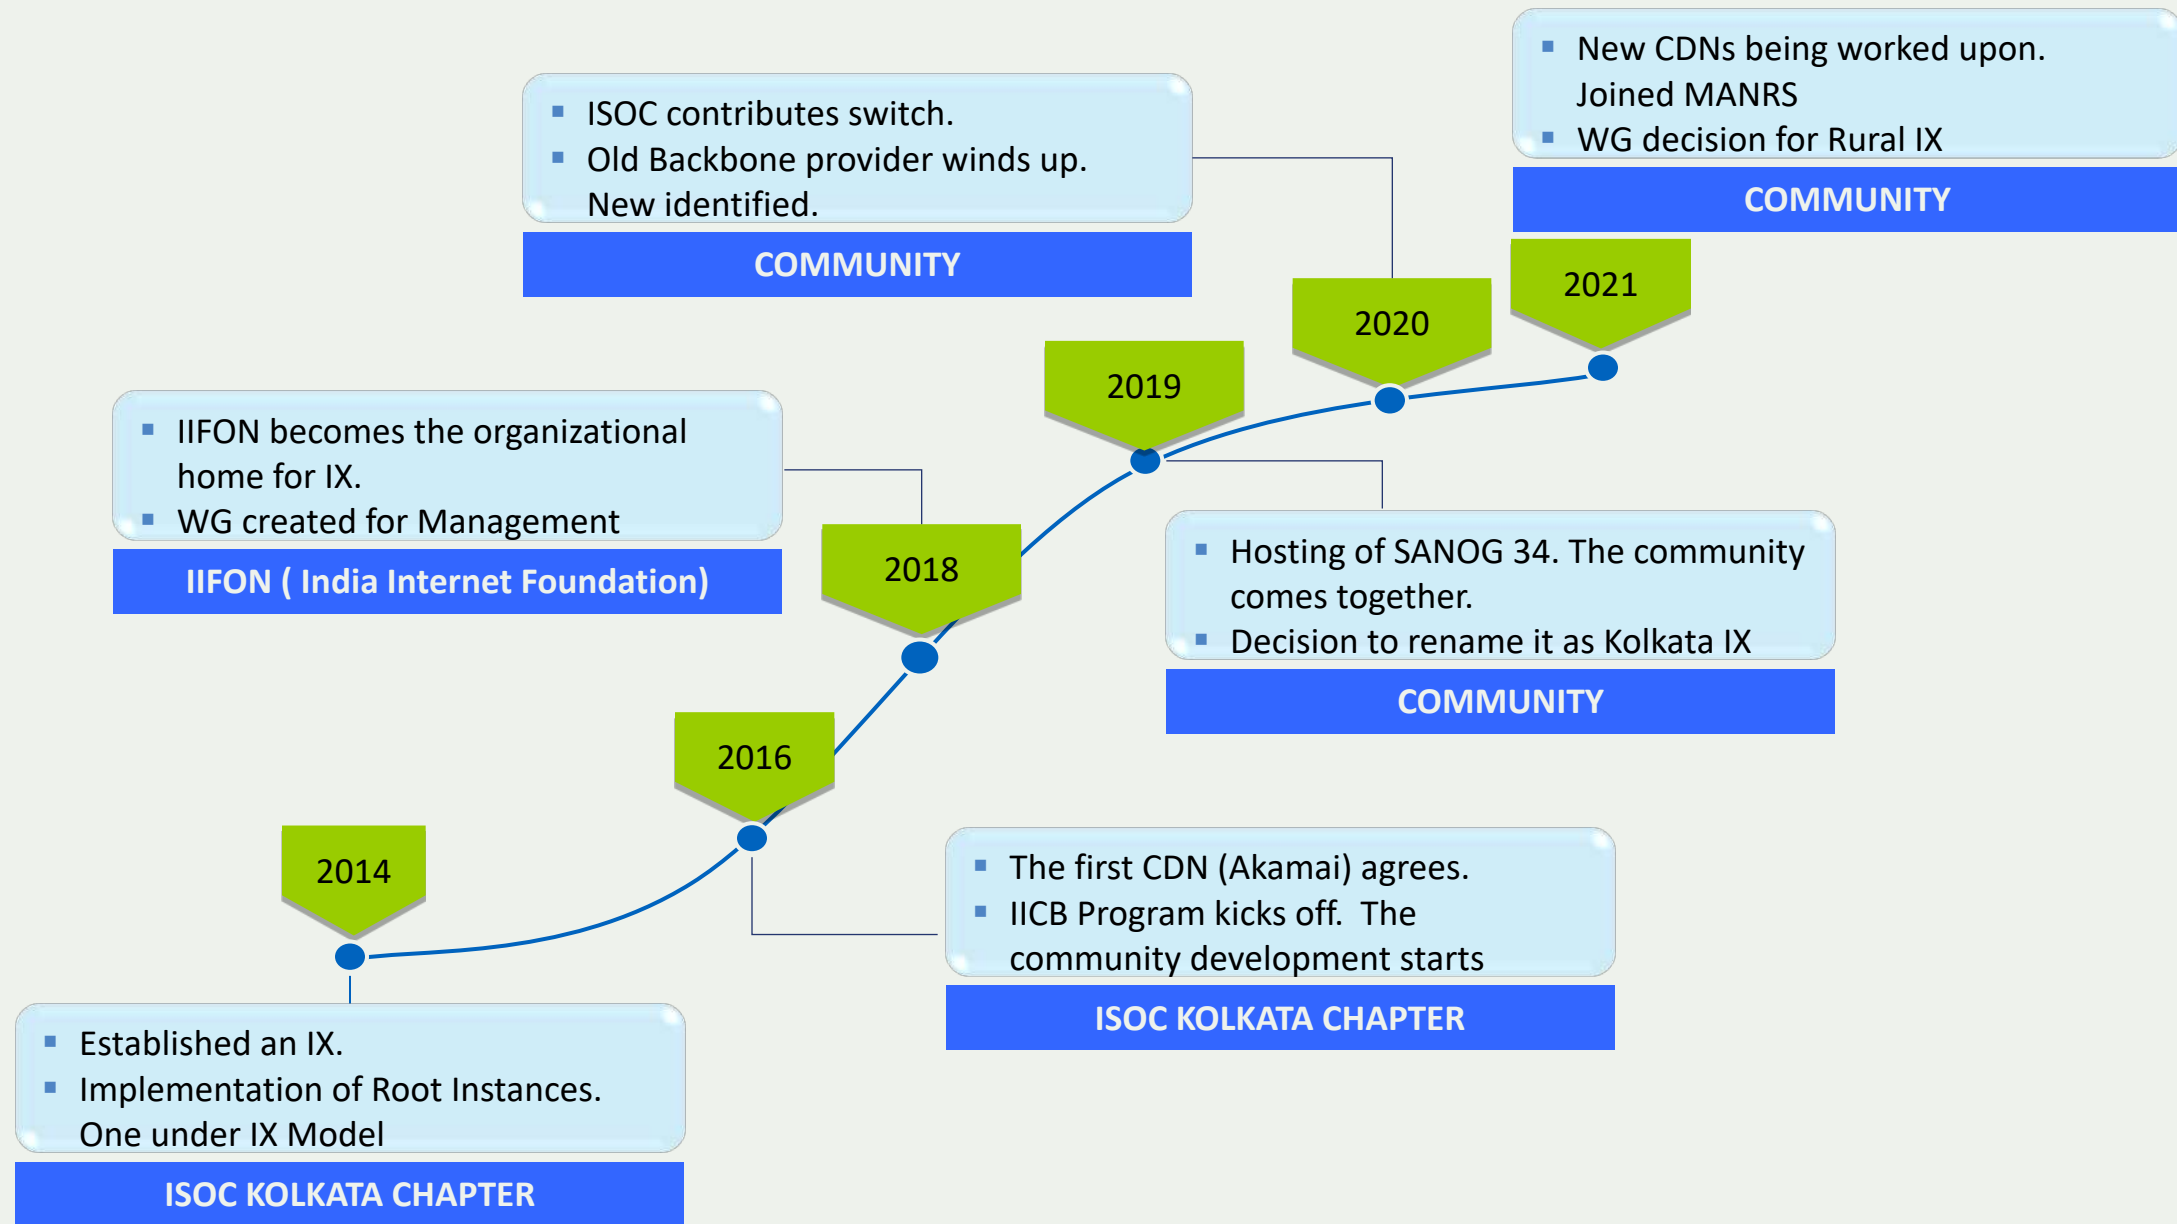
- New CDNs being worked upon. Joined MANRS
- WG decision for Rural IX

COMMUNITY

- ISOC contributes switch.
- Old Backbone provider winds up. New identified.

COMMUNITY

2021

2020

2019

- IIFON becomes the organizational home for IX.
- WG created for Management

IIFON ( India Internet Foundation)

2018

- Hosting of SANOG 34. The community comes together.
- Decision to rename it as Kolkata IX

COMMUNITY

2016

2014

- The first CDN (Akamai) agrees.
- IICB Program kicks off. The community development starts

ISOC KOLKATA CHAPTER

- Established an IX.
- Implementation of Root Instances. One under IX Model

ISOC KOLKATA CHAPTER